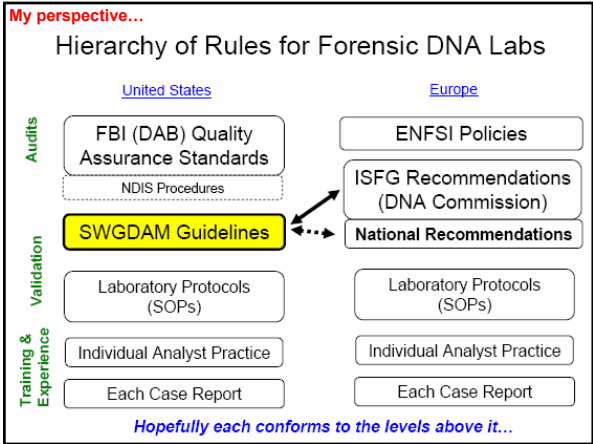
My perspective…

Hierarchy of Rules for Forensic DNA Labs

United States

Europe

Audits

FBI (DAB) Quality Assurance Standards

NDIS Procedures

ENFSI Policies

ISFG Recommendations (DNA Commission)

SWGDAM Guidelines

National Recommendations

Validation

Laboratory Protocols (SOPs)

Laboratory Protocols (SOPs)

Training & Experience

Individual Analyst Practice

Individual Analyst Practice

Each Case Report

Each Case Report

Hopefully each conforms to the levels above it…